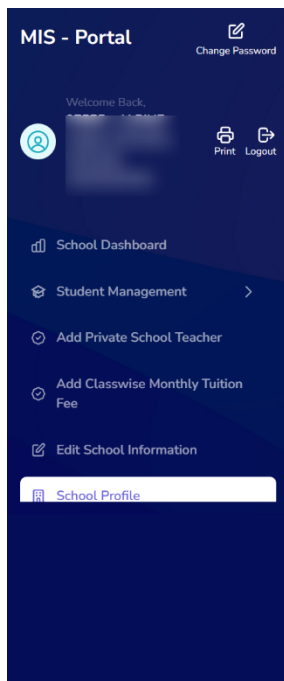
MIS - Portal

Change Password

Welcome Back,

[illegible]

Print

Logout

School Dashboard

Student Management

Add Private School Teacher

Add Classwise Monthly Tuition Fee

Edit School Information

School Profile